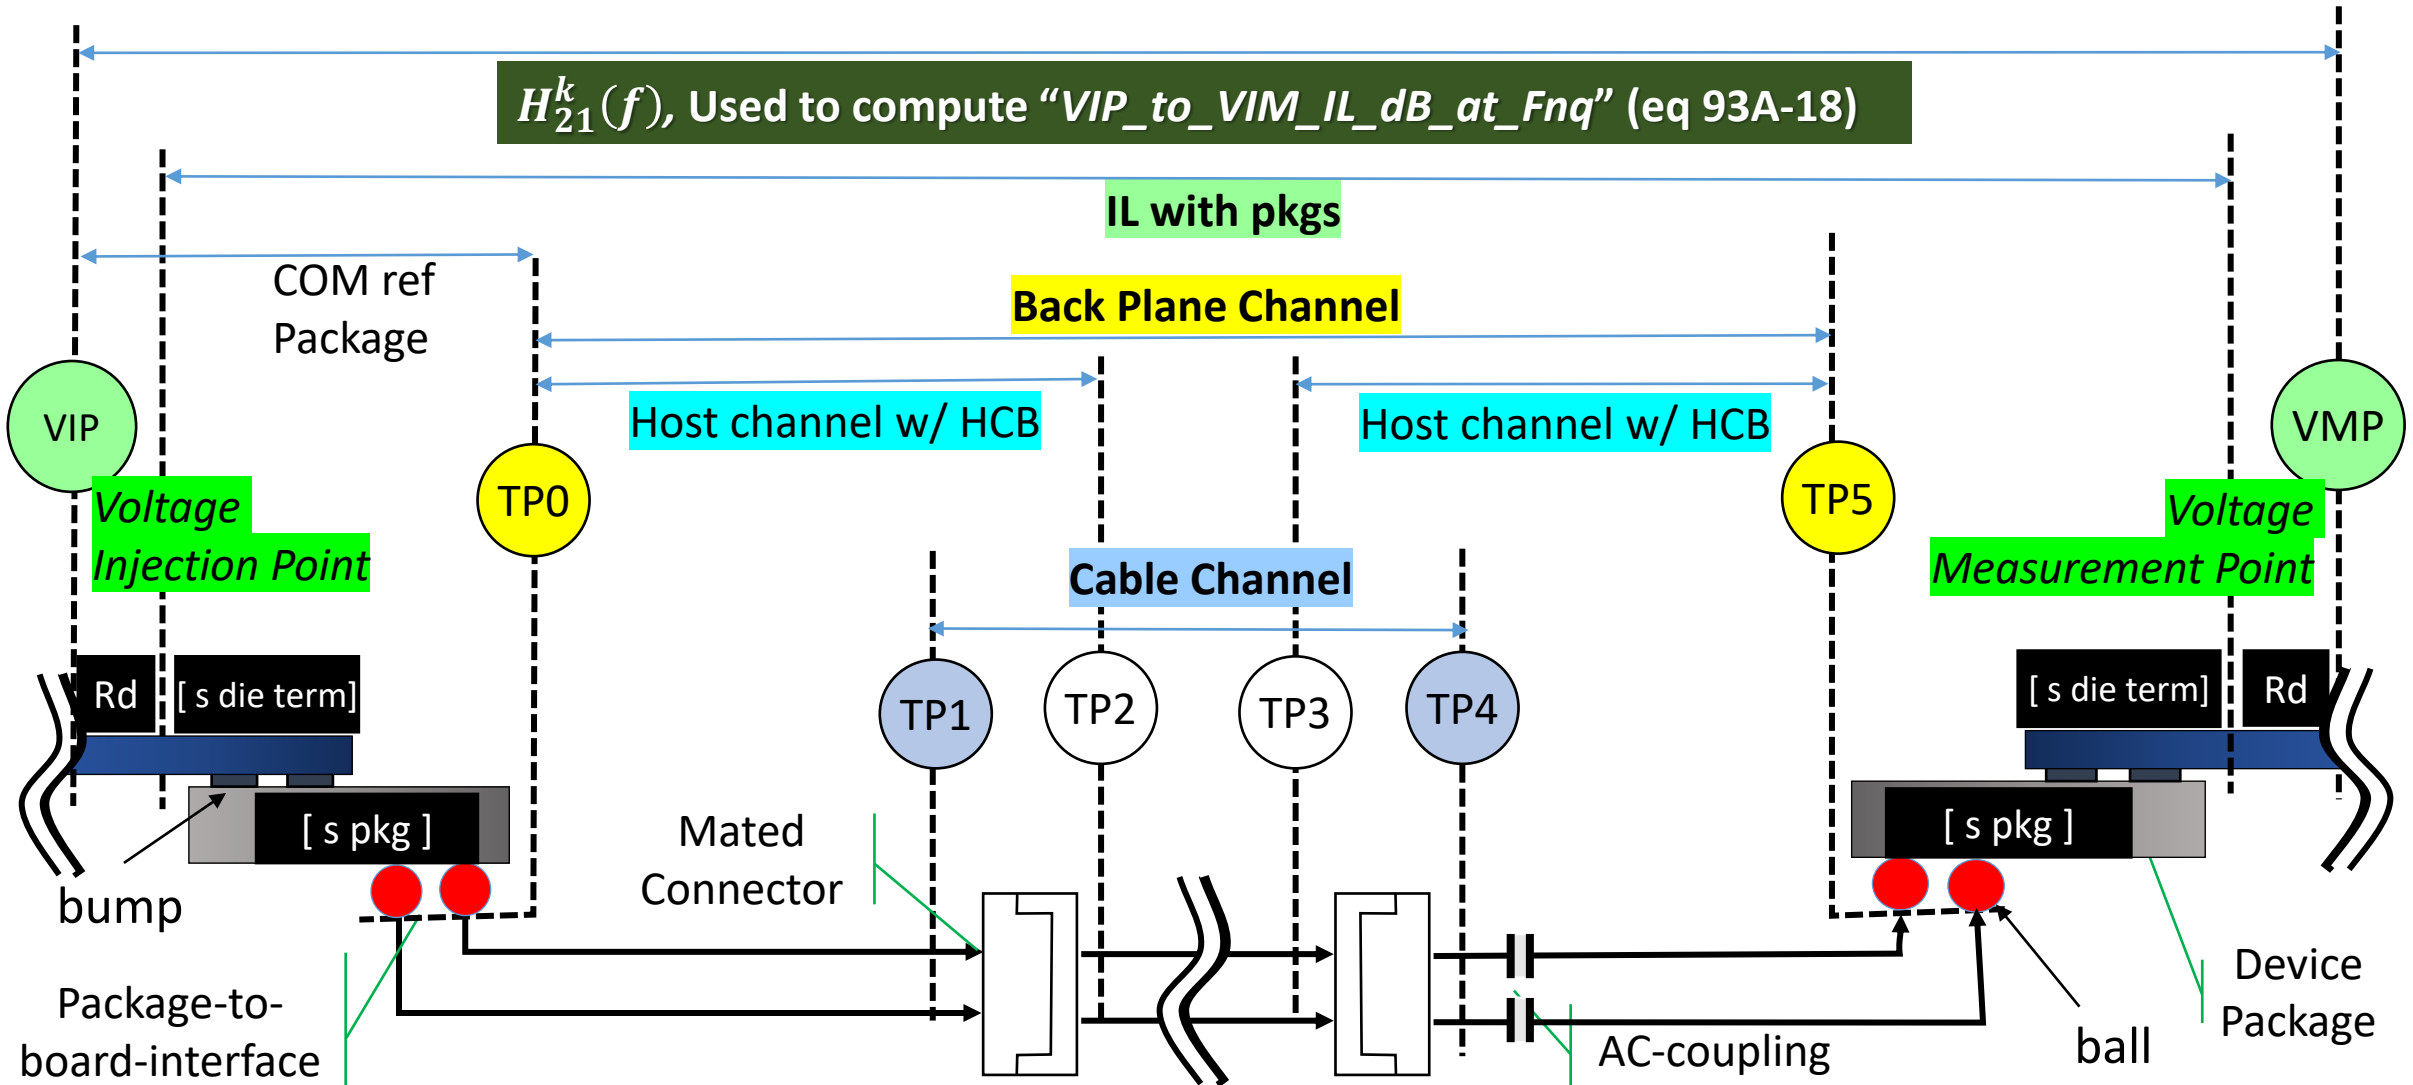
$H_{21}^{k}(f)$, Used to compute "VIP_to_VIM_IL_dB_at_Fnq" (eq 93A-18)

IL with pkgs

COM ref Package

Back Plane Channel

VIP

Host channel w/ HCB

Host channel w/ HCB

VMP

Voltage Injection Point

TP0

TP5

Voltage Measurement Point

Cable Channel

Rd

[ s die term]

TP1

TP2

TP3

TP4

[ s die term]

Rd

[ s pkg ]

[ s pkg ]

Mated Connector

bump

Device Package

Package-to-board-interface

ball

AC-coupling